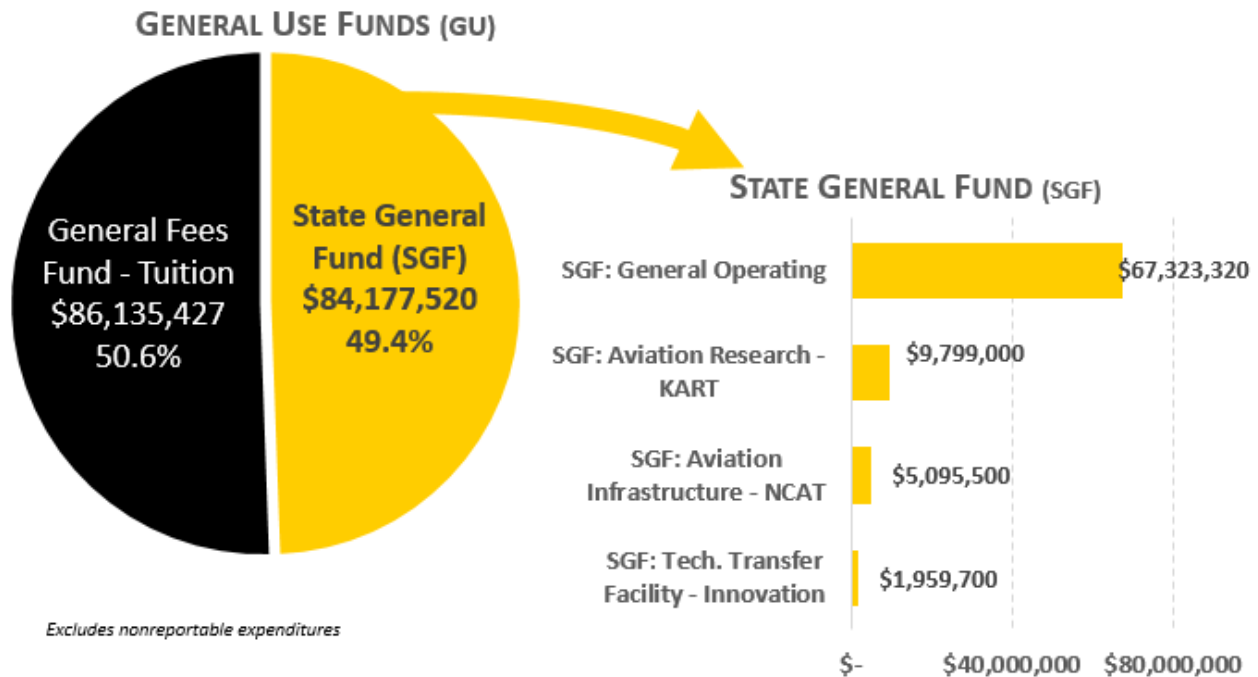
GENERAL USE FUNDS (GU)

General Fees Fund - Tuition $86,135,427 50.6%

State General Fund (SGF) $84,177,520 49.4%

STATE GENERAL FUND (SGF)

SGF: General Operating $67,323,320

SGF: Aviation Research - KART $9,799,000

SGF: Aviation Infrastructure - NCAT $5,095,500

SGF: Tech. Transfer Facility - Innovation $1,959,700

$- $40,000,000 $80,000,000

Excludes nonreportable expenditures